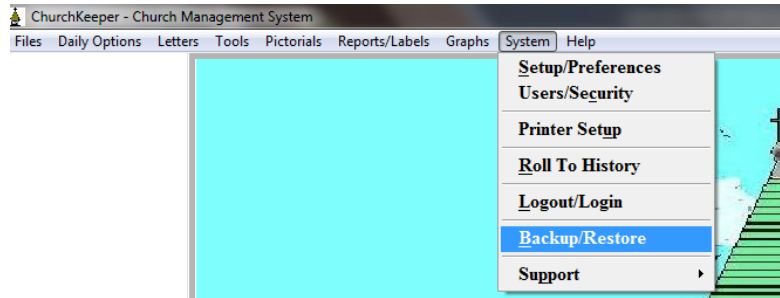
ChurchKeeper - Church Management System

Files Daily Options Letters Tools Pictorials Reports/Labels Graphs System Help

Setup/Preferences
Users/Security
Printer Setup
Roll To History
Logout/Login
Backup/Restore
Support